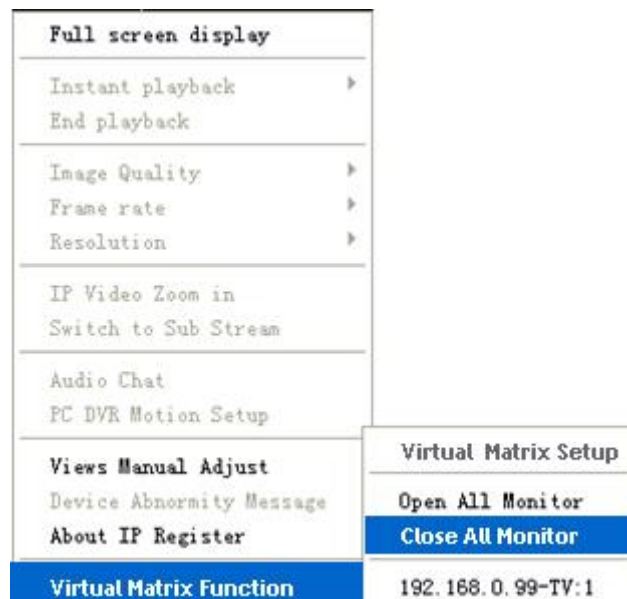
Full screen display

Instant playback
End playback

Image Quality
Frame rate
Resolution

IP Video Zoom in
Switch to Sub Stream

Audio Chat
PC DVR Motion Setup

Views Manual Adjust
Device Abnormity Message
About IP Register

Virtual Matrix Function

Virtual Matrix Setup

Open All Monitor
Close All Monitor

192.168.0.99-TV:1